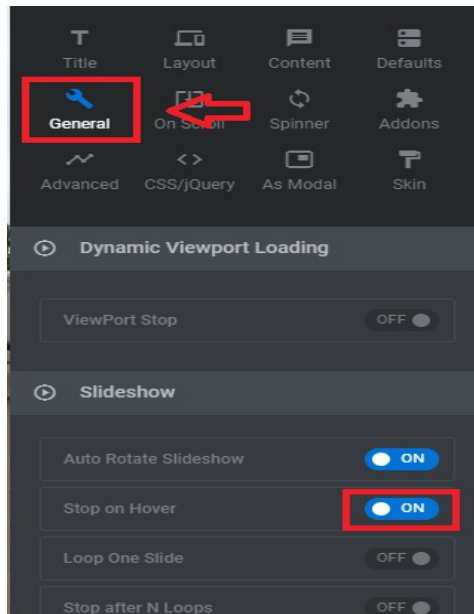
Title
Layout
Content
Defaults
General
On Scroll
Spinner
Addons
Advanced
CSS/jQuery
As Modal
Skin

Dynamic Viewport Loading

ViewPort Stop
OFF

Slideshow

Auto Rotate Slideshow
ON

Stop on Hover
ON

Loop One Slide
OFF

Stop after N Loops
OFF